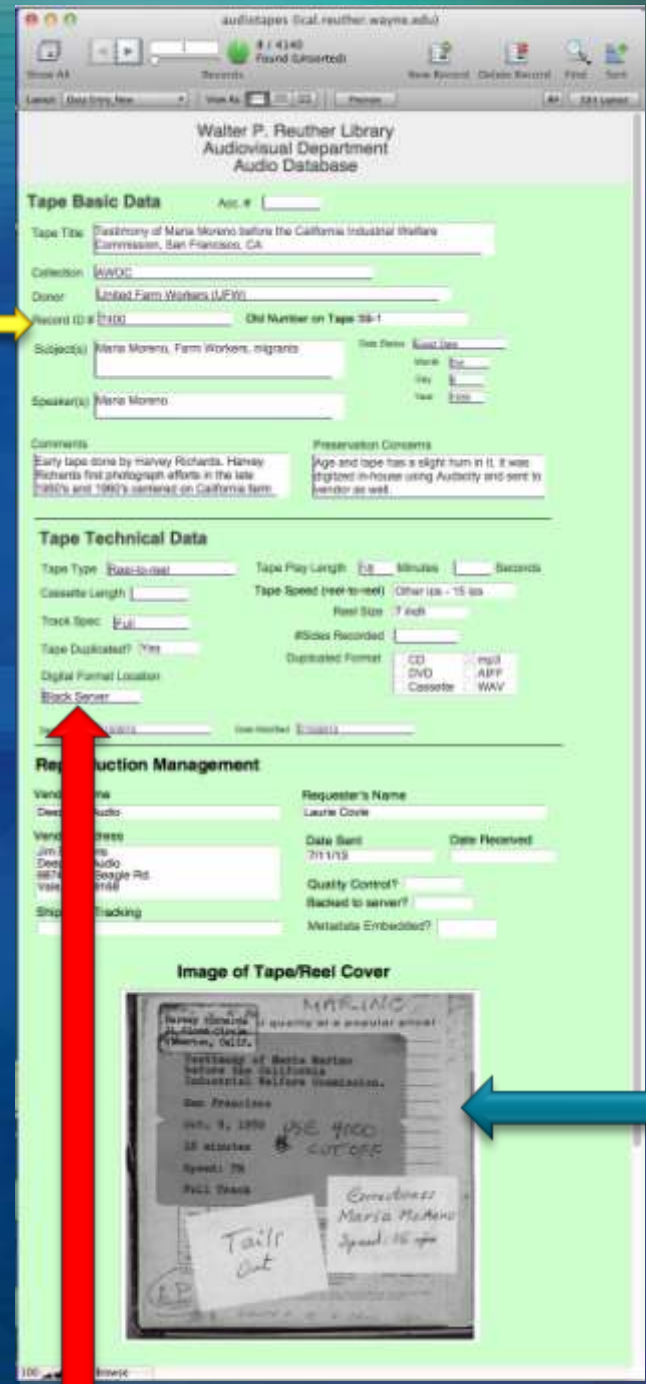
audiotapes (cal.reuther.wayne.edu)

Show All

Records

# / 4140
Found (Unsorted)

New Record Delete Record Find Sort

Layout: Data Entry New View As: Preview Aa Edit Layout

Walter P. Reuther Library
Audiovisual Department
Audio Database

Tape Basic Data

Acc. #

Tape Title Testimony of Maria Moreno before the California Industrial Welfare Commission, San Francisco, CA

Collection AWOC

Donor United Farm Workers (UFW)

Record ID # 7400

Old Number on Tape 59-1

Subject(s) Maria Moreno, Farm Workers, migrants

Date Status Exact Date
Month Oct
Day 9
Year 1959

Speaker(s) Maria Moreno

Comments
Early tape done by Harvey Richards. Harvey Richards first photograph efforts in the late 1950's and 1960's centered on California farm

Preservation Concerns
Age and tape has a slight hum in it. It was digitized in-house using Audacity and sent to vendor as well.

Tape Technical Data

Tape Type Reel-to-reel

Tape Play Length 10 Minutes Seconds

Cassette Length

Tape Speed (reel-to-reel) Other ips - 15 ips

Track Spec Full

Reel Size 7 inch

Tape Duplicated? Yes

#Sides Recorded

Digital Format Location

Duplicated Format CD mp3 DVD AIFF Cassette WAV

Black Server

Date Modified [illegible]

Rep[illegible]uction Management

Vend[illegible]me
Dee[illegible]udio

Requester's Name
Laurie Cowle

Vend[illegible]dress
Jim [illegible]
Dee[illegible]udio
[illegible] Beagle Rd.
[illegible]

Date Sent
7/11/13

Date Received

Quality Control?

Backed to server?

Ship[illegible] Tracking

Metadata Embedded?

Image of Tape/Reel Cover

MARINO

Harvey Richards
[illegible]
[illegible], Calif.

Testimony of Maria Marino before the California Industrial Welfare Commission.

San Francisco

Oct. 9, 1959

10 minutes

Speed: 7½

Full Track

USE 4000 CUT OFF

Corrections: Maria Moreno Speed: 15 ips

Tail Out

LP

100 Browse